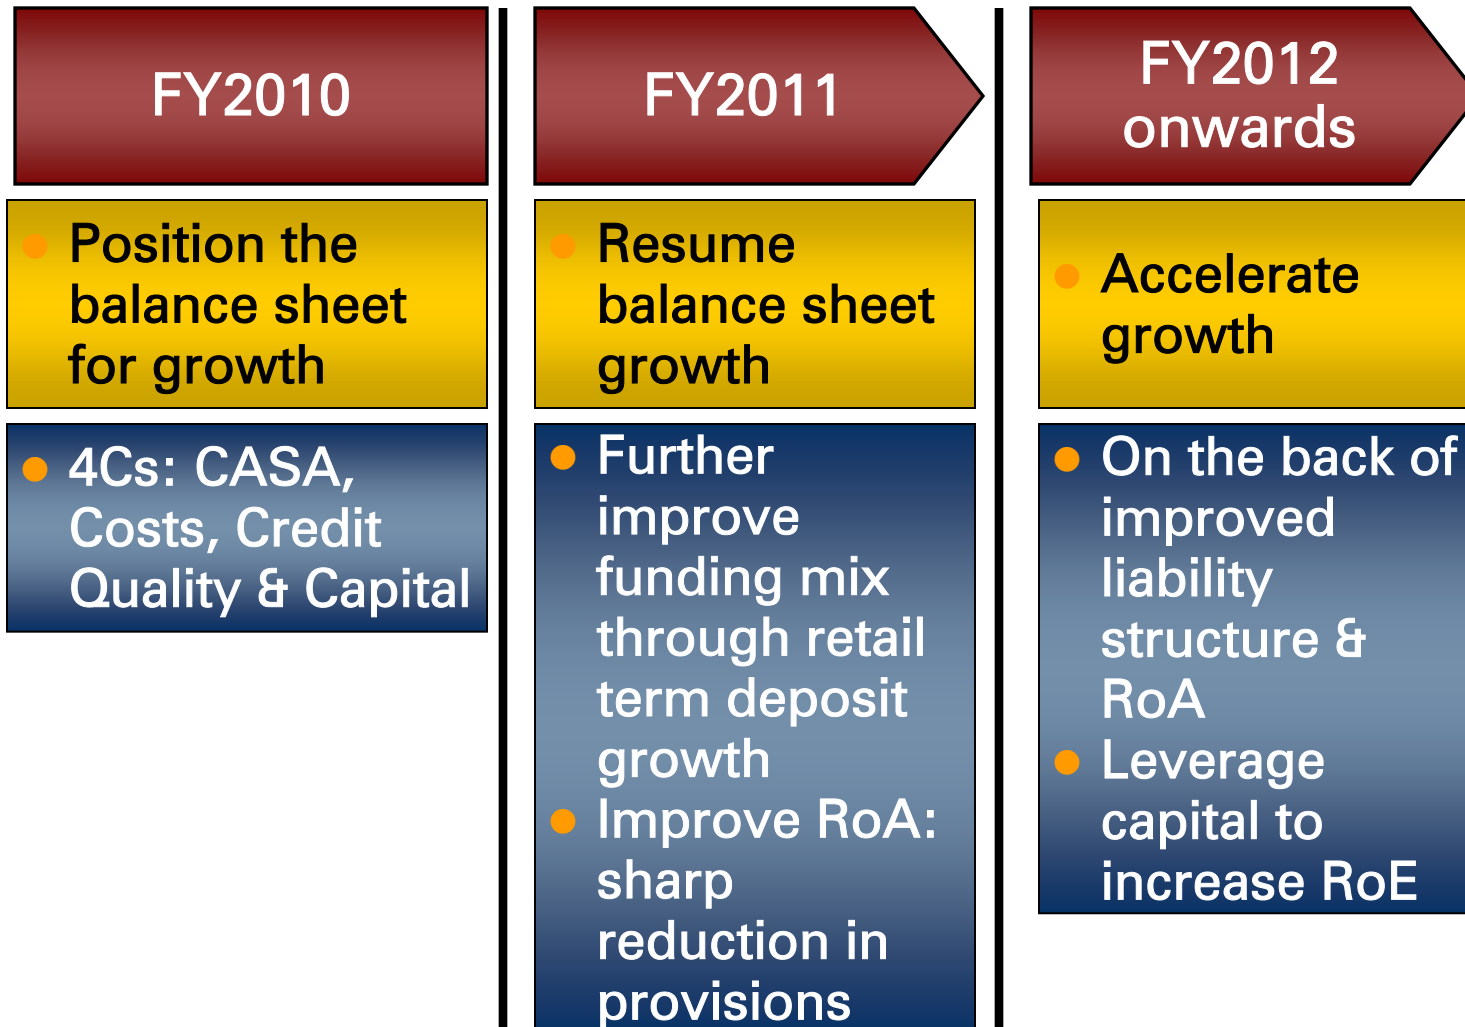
FY2010

Position the balance sheet for growth

4Cs: CASA, Costs, Credit Quality & Capital

FY2011

Resume balance sheet growth

Further improve funding mix through retail term deposit growth

Improve RoA: sharp reduction in provisions

FY2012 onwards

Accelerate growth

On the back of improved liability structure & RoA

Leverage capital to increase RoE